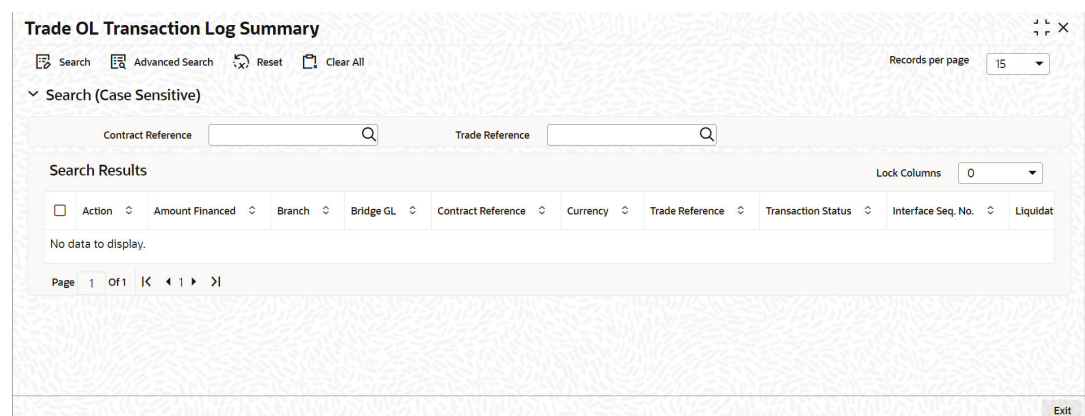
Trade OL Transaction Log Summary

Search Advanced Search Reset Clear All

Records per page 15

Search (Case Sensitive)

Contract Reference

Trade Reference

Search Results

Lock Columns 0

| | Action | Amount Financed | Branch | Bridge GL | Contract Reference | Currency | Trade Reference | Transaction Status | Interface Seq. No. | Liquidat |
|---|---|---|---|---|---|---|---|---|---|---|
| No data to display. | | | | | | | | | | |

Page 1 Of 1 1

Exit